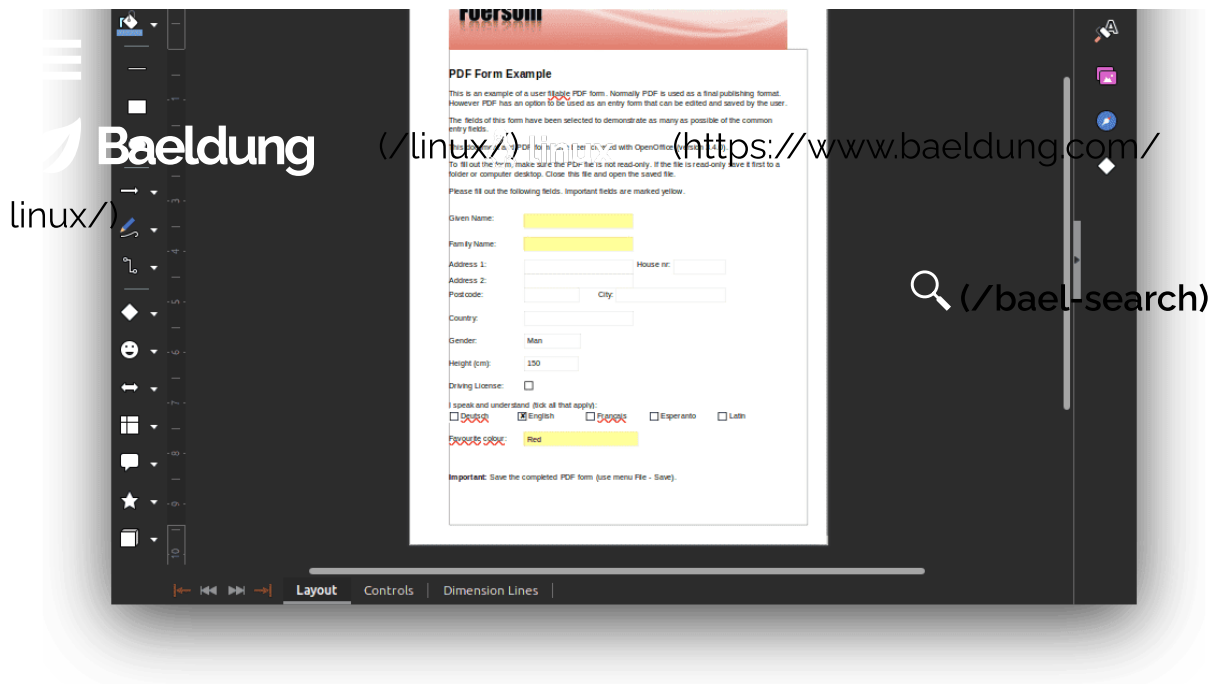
Foersom

Baeldung (/linux/) (https://www.baeldung.com/linux/)

(/bael-search)

PDF Form Example

This is an example of a user fillable PDF form. Normally PDF is used as a final publishing format. However PDF has an option to be used as an entry form that can be edited and saved by the user.

The fields of this form have been selected to demonstrate as many as possible of the common entry fields.

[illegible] PDF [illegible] with OpenOffice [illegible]

To fill out the form, make sure the PDF file is not read-only. If the file is read-only save it first to a folder or computer desktop. Close this file and open the saved file.

Please fill out the following fields. Important fields are marked yellow.

Given Name:

Family Name:

Address 1:

House nr:

Address 2:

Postcode:

City:

Country:

Gender: Man

Height (cm): 150

Driving License:

I speak and understand (tick all that apply):

Deutsch English Français Esperanto Latin

Favourite colour: Red

Important: Save the completed PDF form (use menu File - Save).

Layout Controls Dimension Lines